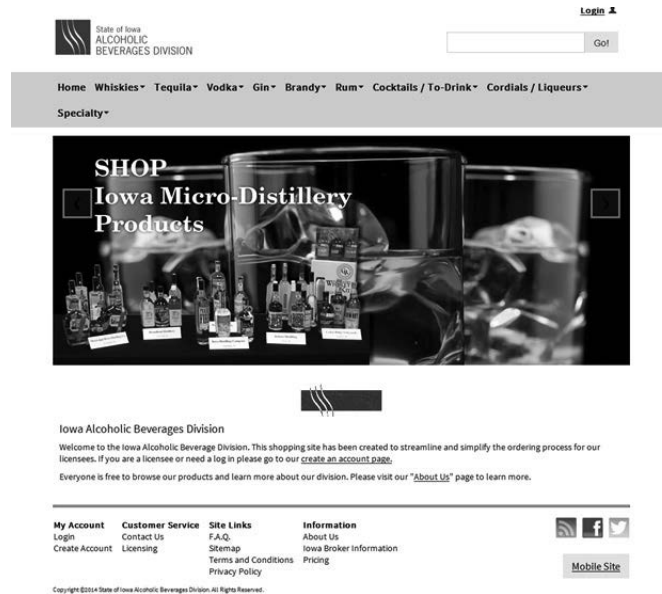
Login

State of Iowa
ALCOHOLIC
BEVERAGES DIVISION

Go!

Home Whiskies Tequila Vodka Gin Brandy Rum Cocktails / To-Drink Cordials / Liqueurs Specialty

SHOP
Iowa Micro-Distillery
Products

Iowa Alcoholic Beverages Division

Welcome to the Iowa Alcoholic Beverage Division. This shopping site has been created to streamline and simplify the ordering process for our licensees. If you are a licensee or need a log in please go to our create an account page.

Everyone is free to browse our products and learn more about our division. Please visit our "About Us" page to learn more.

My Account
Login
Create Account

Customer Service
Contact Us
Licensing

Site Links
F.A.Q.
Sitemap
Terms and Conditions
Privacy Policy

Information
About Us
Iowa Broker Information
Pricing

Mobile Site

Copyright ©2014 State of Iowa Alcoholic Beverages Division. All Rights Reserved.